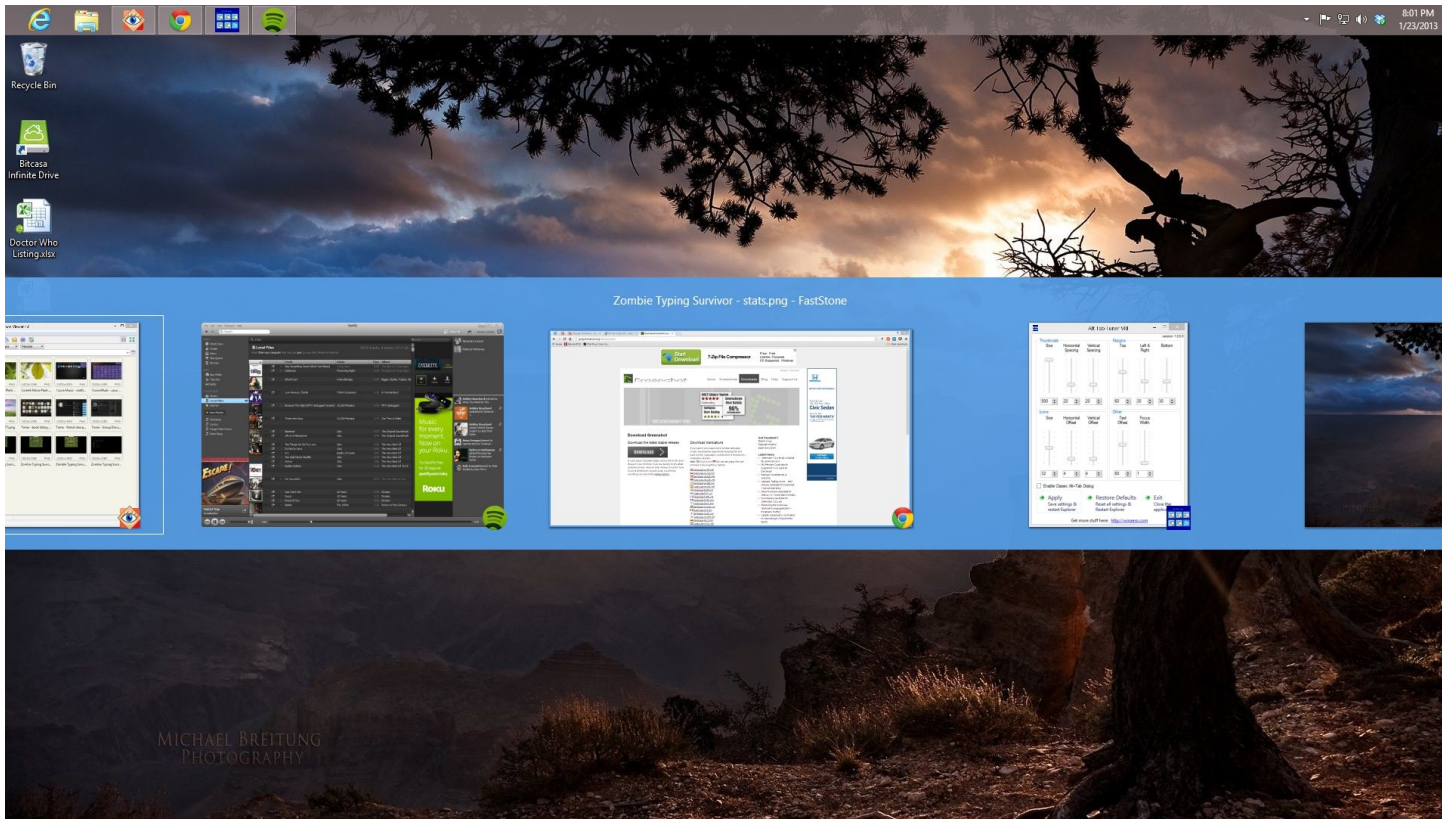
8:01 PM
1/23/2013

Recycle Bin

Bitcasa Infinite Drive

Doctor Who Listing.xlsx

Zombie Typing Survivor - stats.png - FastStone

Local Files

Music for every moment. Now on your Roku

Roku

Start Download

7-Zip File Compressor

Download Greenshot

Download instructions

Civic Sedan

Alt-Tab Tuner V0.8

Thumbnails

Size

Horizontal Spacing

Vertical Spacing

Margins

Top

Left & Right

Bottom

Icons

Size

Horizontal Offset

Vertical Offset

Other

Text Offset

Focus Width

Enable Classic Alt-Tab Dialog

Apply

Restore Defaults

Exit

Get more stuff here:

MICHAEL BREITUNG
PHOTOGRAPHY